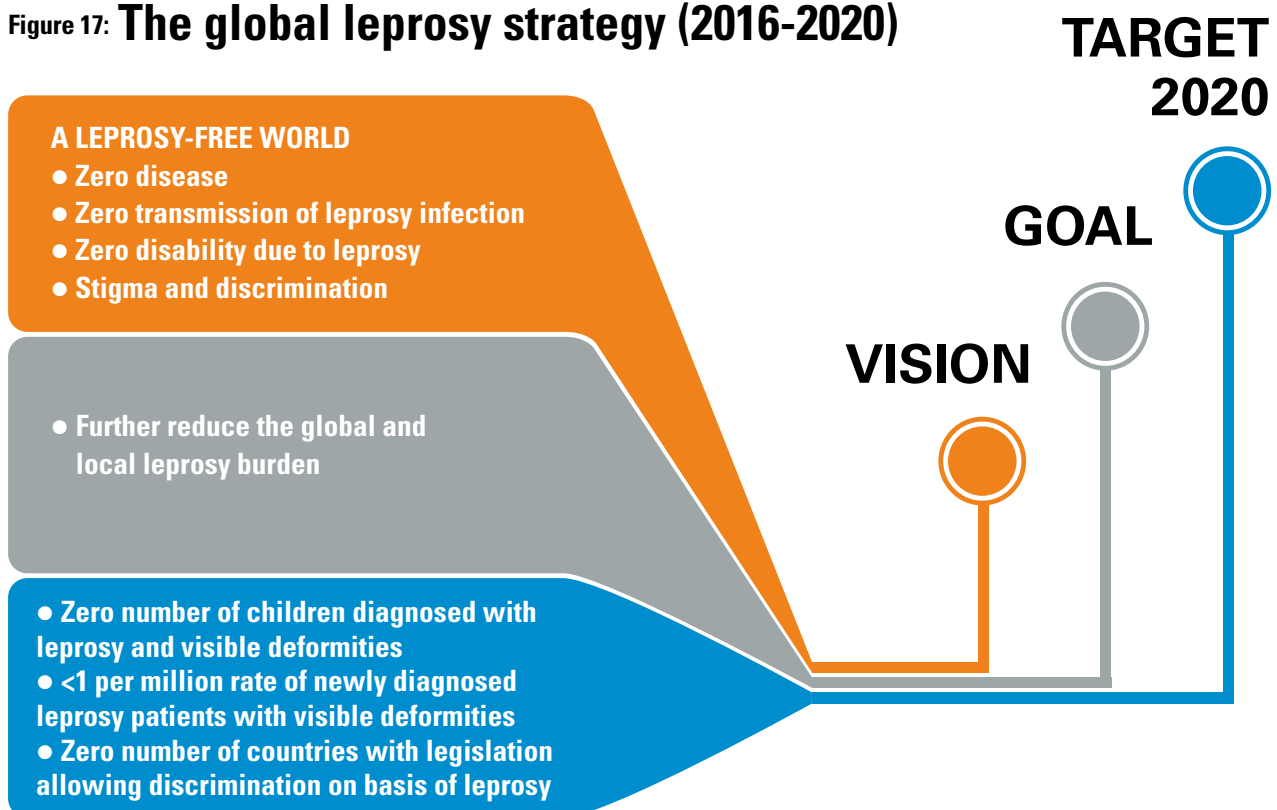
Figure 17: The global leprosy strategy (2016-2020)

TARGET 2020

A LEPROSY-FREE WORLD
● Zero disease
● Zero transmission of leprosy infection
● Zero disability due to leprosy
● Stigma and discrimination

GOAL

VISION

● Further reduce the global and local leprosy burden

● Zero number of children diagnosed with leprosy and visible deformities
● <1 per million rate of newly diagnosed leprosy patients with visible deformities
● Zero number of countries with legislation allowing discrimination on basis of leprosy